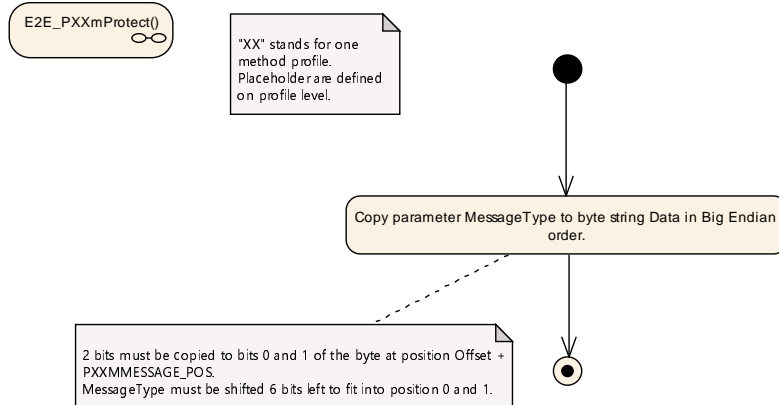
E2E_PXXmProtect()

"XX" stands for one method profile. Placeholder are defined on profile level.

Copy parameter MessageType to byte string Data in Big Endian order.

2 bits must be copied to bits 0 and 1 of the byte at position Offset + PXXMMESSAGE_POS.
MessageType must be shifted 6 bits left to fit into position 0 and 1.